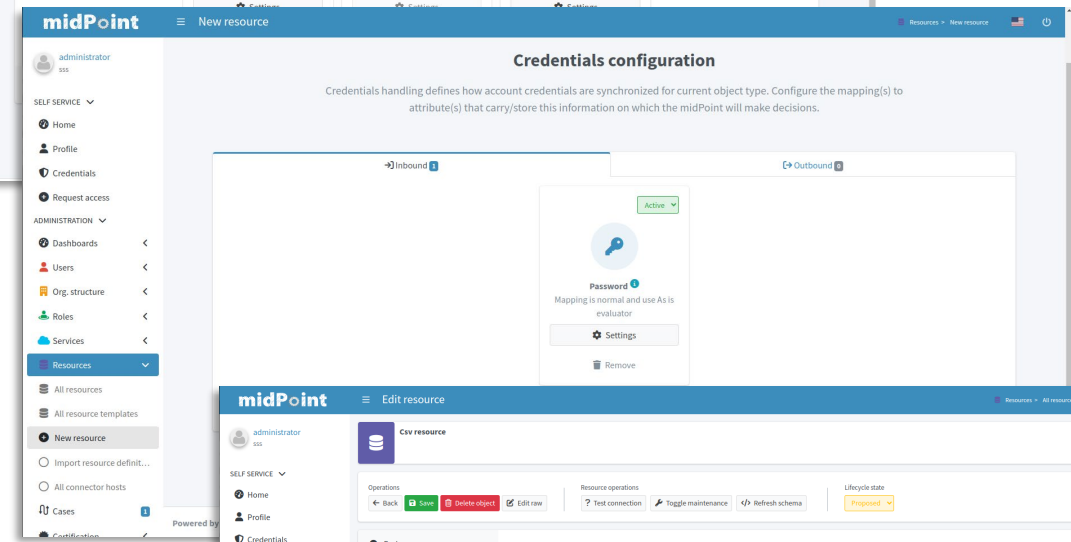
Settings Settings Settings

midPoint ≡ New resource

Resources > New resource

administrator
sss

SELF SERVICE
Home
Profile
Credentials
Request access
ADMINISTRATION
Dashboards
Users
Org. structure
Roles
Services
Resources
All resources
All resource templates
New resource
Import resource definit...
All connector hosts
Cases 1
Certification

Powered by

Credentials configuration

Credentials handling defines how account credentials are synchronized for current object type. Configure the mapping(s) to attribute(s) that carry/store this information on which the midPoint will make decisions.

Inbound 1

Outbound 0

Active

Password
Mapping is normal and use As is evaluator

Settings

Remove

midPoint ≡ Edit resource

Resources > All resourc

administrator
sss

SELF SERVICE
Home
Profile
Credentials

Csv resource

Operations
Back Save Delete object Edit raw

Resource operations
Test connection Toggle maintenance Refresh schema

Lifecycle state
Proposed